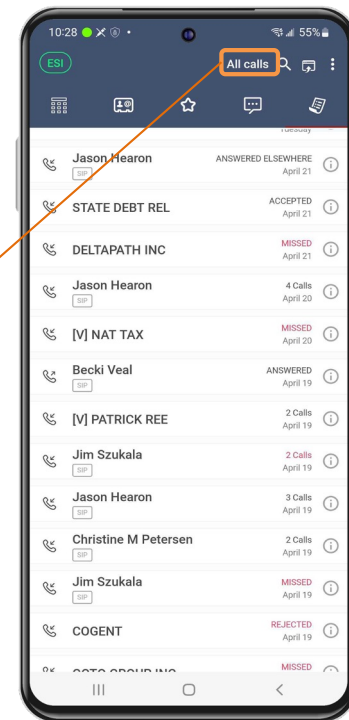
10:28 55%

ESI

All calls

Tuesday

Jason Hearon
SIP
ANSWERED ELSEWHERE
April 21

STATE DEBT REL
ACCEPTED
April 21

DELTAPATH INC
MISSED
April 21

Jason Hearon
SIP
4 Calls
April 20

[V] NAT TAX
MISSED
April 20

Becki Veal
SIP
ANSWERED
April 19

[V] PATRICK REE
2 Calls
April 19

Jim Szukala
SIP
2 Calls
April 19

Jason Hearon
SIP
3 Calls
April 19

Christine M Petersen
SIP
2 Calls
April 19

Jim Szukala
SIP
MISSED
April 19

COGENT
REJECTED
April 19

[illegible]
MISSED